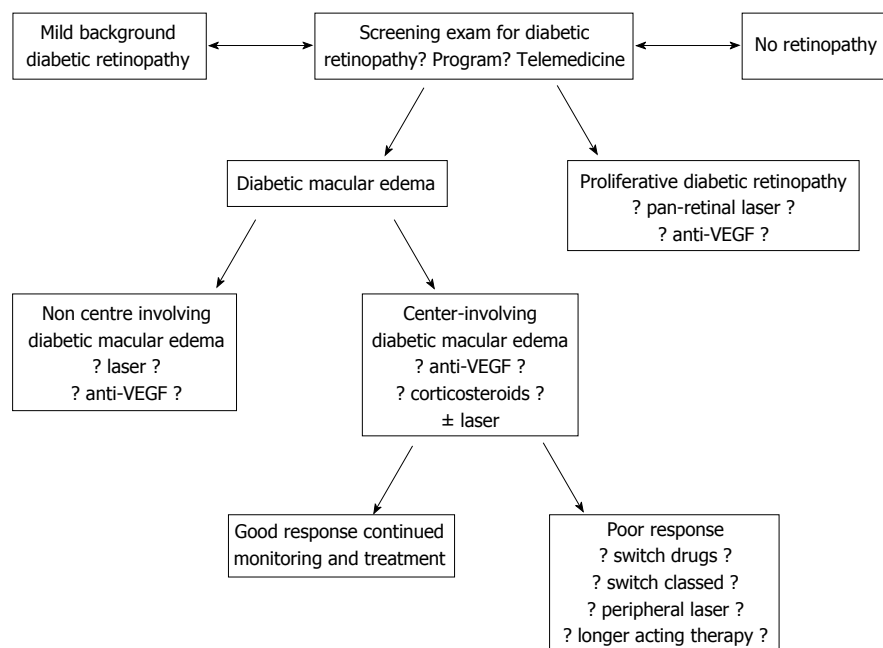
Mild background diabetic retinopathy

Screening exam for diabetic retinopathy? Program? Telemedicine

No retinopathy

Diabetic macular edema

Proliferative diabetic retinopathy
? pan-retinal laser ?
? anti-VEGF ?

Non centre involving diabetic macular edema
? laser ?
? anti-VEGF ?

Center-involving diabetic macular edema
? anti-VEGF ?
? corticosteroids ?
± laser

Good response continued monitoring and treatment

Poor response
? switch drugs ?
? switch classed ?
? peripheral laser ?
? longer acting therapy ?